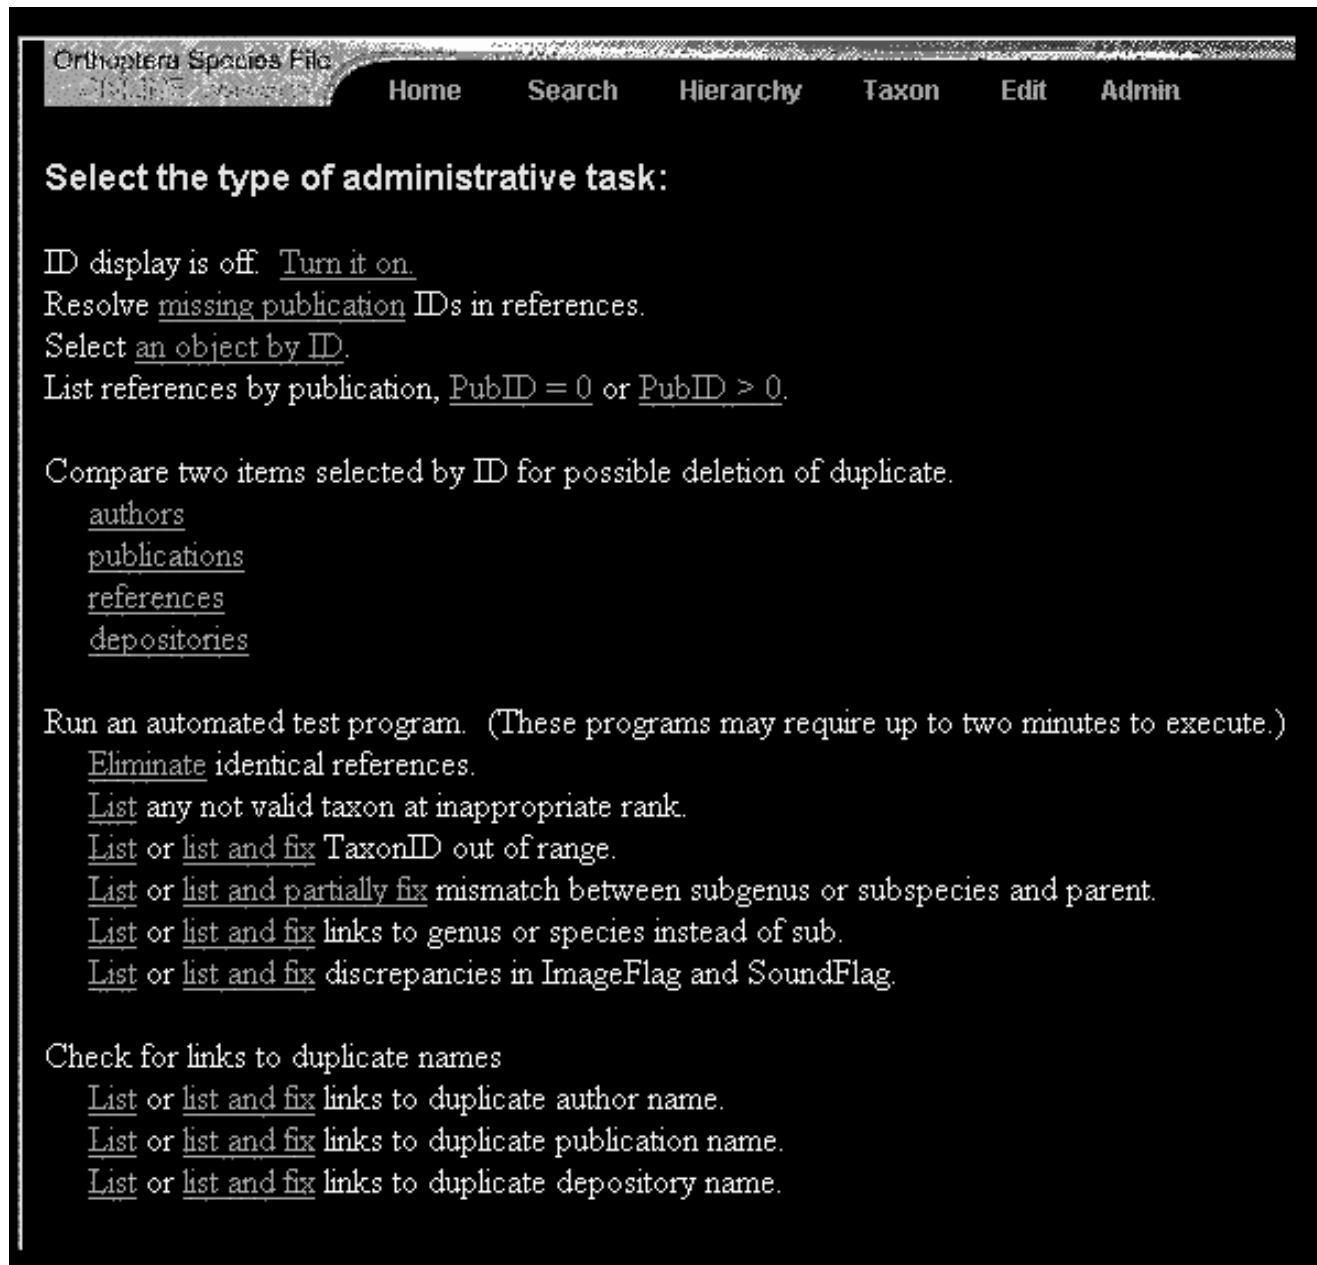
Orthoptera Species File
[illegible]

Home Search Hierarchy Taxon Edit Admin

Select the type of administrative task:

ID display is off. Turn it on.
Resolve missing publication IDs in references.
Select an object by ID.
List references by publication, PubID = 0 or PubID > 0.

Compare two items selected by ID for possible deletion of duplicate.
authors
publications
references
depositories

Run an automated test program. (These programs may require up to two minutes to execute.)
Eliminate identical references.
List any not valid taxon at inappropriate rank.
List or list and fix TaxonID out of range.
List or list and partially fix mismatch between subgenus or subspecies and parent.
List or list and fix links to genus or species instead of sub.
List or list and fix discrepancies in ImageFlag and SoundFlag.

Check for links to duplicate names
List or list and fix links to duplicate author name.
List or list and fix links to duplicate publication name.
List or list and fix links to duplicate depository name.